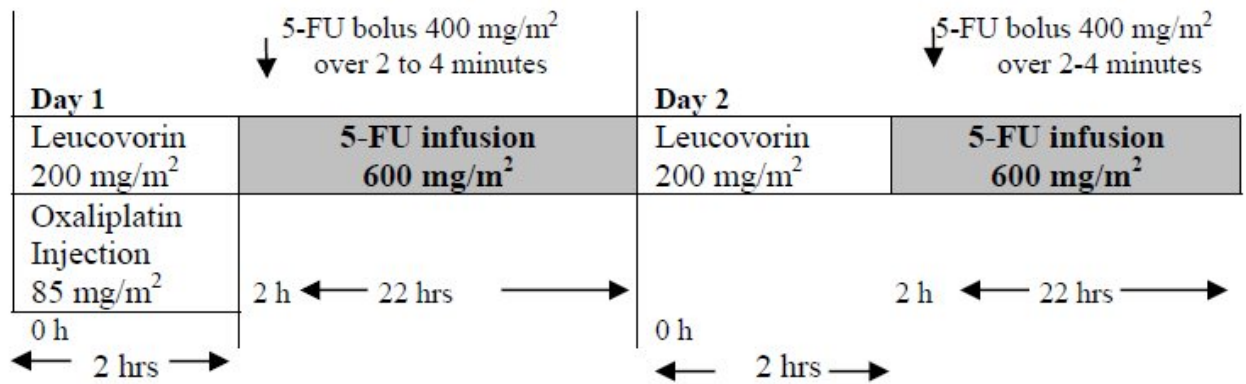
5-FU bolus 400 mg/m$^2$ over 2 to 4 minutes

5-FU bolus 400 mg/m$^2$ over 2-4 minutes

Day 1

Day 2

| Leucovorin 200 mg/m$^2$ | **5-FU infusion 600 mg/m$^2$** | Leucovorin 200 mg/m$^2$ | **5-FU infusion 600 mg/m$^2$** |
|---|---|---|---|
| Oxaliplatin Injection 85 mg/m$^2$ | 2 h ← 22 hrs → | | 2 h ← 22 hrs → |

0 h

← 2 hrs →

0 h

← 2 hrs →